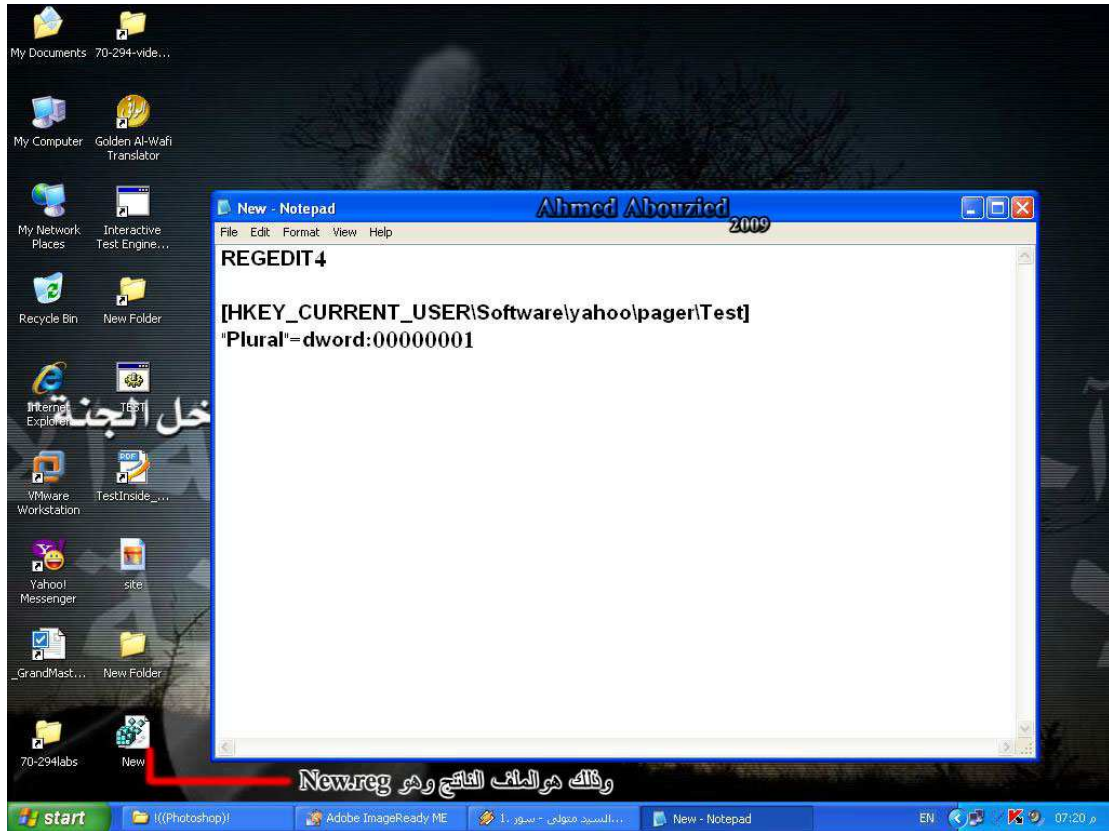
My Documents 70-294-vide...

My Computer Golden Al-Wafi Translator

My Network Places Interactive Test Engine...

Recycle Bin New Folder

Internet Explorer TEST

خل الجنة

VMware Workstation TestInside_...

Yahoo! Messenger site

_GrandMast... New Folder

70-294labs New

New - Notepad

Ahmed Abouzied 2009

File Edit Format View Help

REGEDIT4

[HKEY_CURRENT_USER\Software\yahoo\pager\Test]
"Plural"=dword:00000001

وذلك هو الملف الناتج وهو New.reg

start !((Photoshop)! Adobe ImageReady ME السيد متولي - سور 1... New - Notepad EN 07:20 م